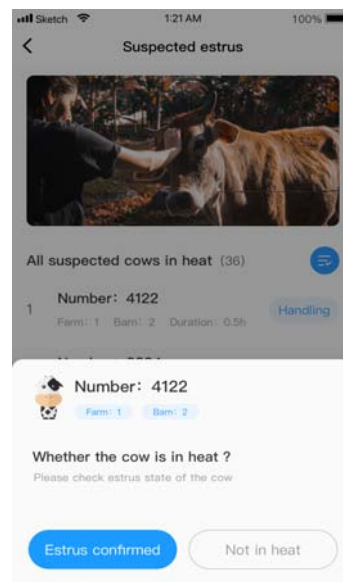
Sketch 1:21 AM 100%

Suspected estrus

All suspected cows in heat (36)

1 Number: 4122
Farm: 1 Barn: 2 Duration: 0.5h
Handling

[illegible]

Number: 4122
Farm: 1 Barn: 2

Whether the cow is in heat ?
Please check estrus state of the cow

Estrus confirmed
Not in heat